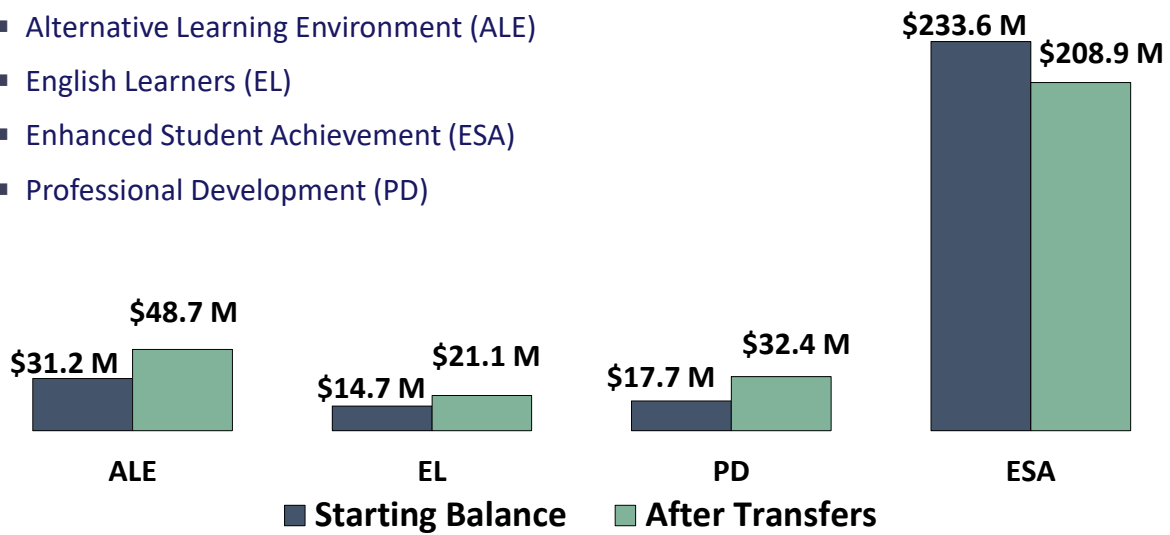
- Alternative Learning Environment (ALE)
- English Learners (EL)
- Enhanced Student Achievement (ESA)
- Professional Development (PD)

$31.2 M
$48.7 M
$14.7 M
$21.1 M
$17.7 M
$32.4 M
$233.6 M
$208.9 M

ALE
EL
PD
ESA

Starting Balance
After Transfers